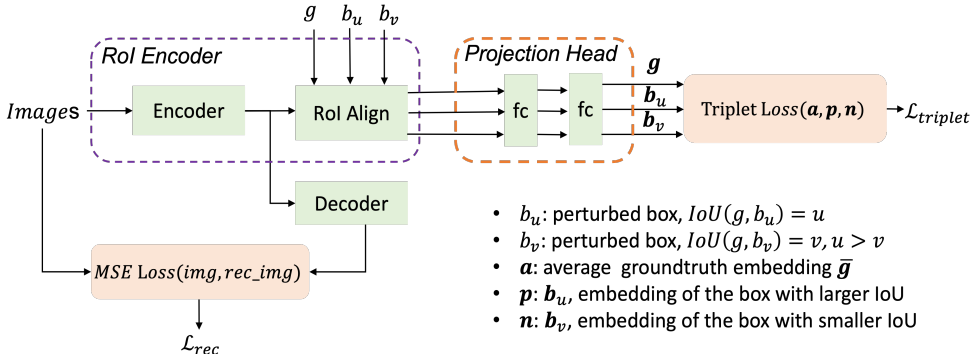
$g$ $b_u$ $b_v$

RoI Encoder

Projection Head

$Image$s

Encoder

RoI Align

fc

fc

$\boldsymbol{g}$

$\boldsymbol{b}_u$

$\boldsymbol{b}_v$

Triplet Loss$(\boldsymbol{a}, \boldsymbol{p}, \boldsymbol{n})$

$\mathcal{L}_{triplet}$

Decoder

$MSE$ Loss$(img, rec\_img)$

$\mathcal{L}_{rec}$

- $b_u$: perturbed box, $IoU(g, b_u) = u$
- $b_v$: perturbed box, $IoU(g, b_v) = v, u > v$
- $\boldsymbol{a}$: average groundtruth embedding $\overline{\boldsymbol{g}}$
- $\boldsymbol{p}$: $\boldsymbol{b}_u$, embedding of the box with larger IoU
- $\boldsymbol{n}$: $\boldsymbol{b}_v$, embedding of the box with smaller IoU